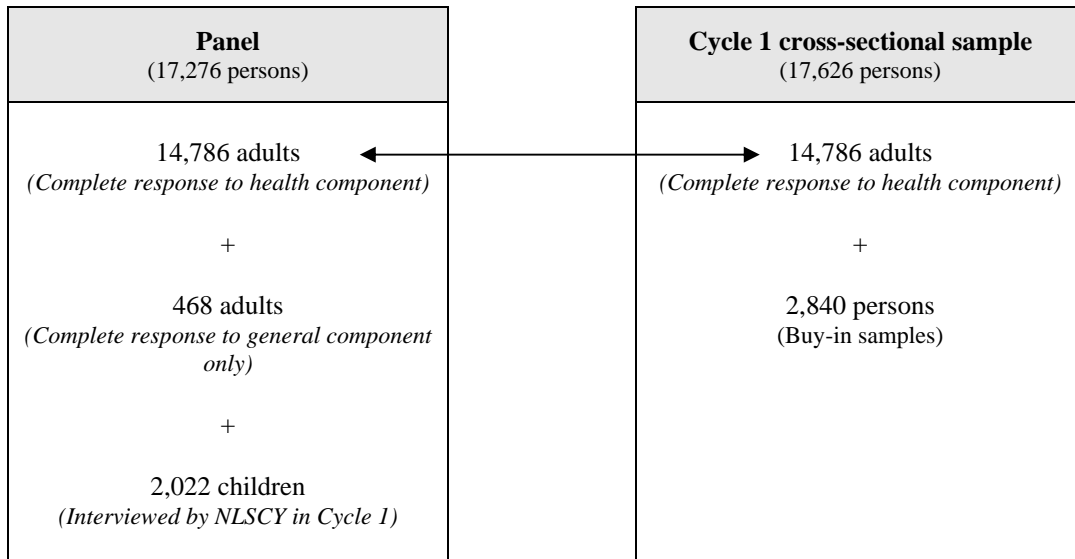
**Panel**
(17,276 persons)

14,786 adults
*(Complete response to health component)*

+

468 adults
*(Complete response to general component only)*

+

2,022 children
*(Interviewed by NLSCY in Cycle 1)*

**Cycle 1 cross-sectional sample**
(17,626 persons)

14,786 adults
*(Complete response to health component)*

+

2,840 persons
(Buy-in samples)